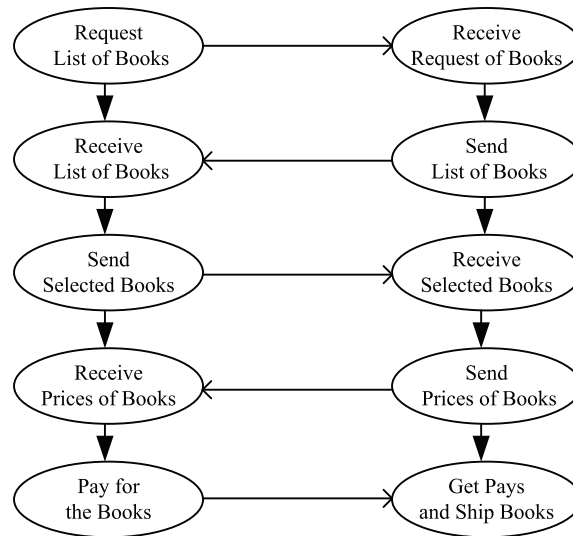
Request List of Books

Receive Request of Books

Receive List of Books

Send List of Books

Send Selected Books

Receive Selected Books

Receive Prices of Books

Send Prices of Books

Pay for the Books

Get Pays and Ship Books